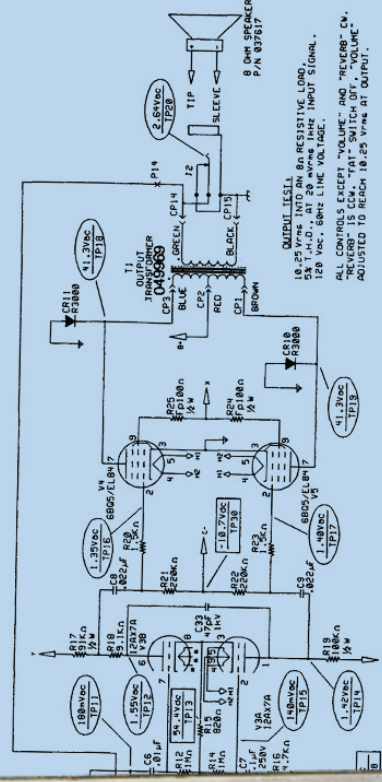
8 OHM SPEAKER
P/N 037617

TIP
SLEEVE

2.64Vac
TP20

P14

J2

CP14
CP15

OUTPUT TEST:
10.25 Vrms INTO AN 8Ω RESISTIVE LOAD,
5% T.H.D. AT 20 mVrms 1kHz INPUT SIGNAL.
120 Vac, 60Hz LINE VOLTAGE.

ALL CONTROLS EXCEPT "VOLUME" AND "REVERB" CW.
"REVERB" IS CCW. "FAT" SWITCH OFF. "VOLUME"
ADJUSTED TO REACH 10.25 Vrms AT OUTPUT.

41.3Vac
TP18

CR11
1N3000

T1
OUTPUT
TRANSFORMER
049969

GREEN
BLACK
BLUE
RED
BROWN
CP3
CP2
CP1
B+

CR10
1N3000

41.3Vac
TP19

R25
100Ω
½W

R24
100Ω
½W

V4
6BQ5/EL84

V5
6BQ5/EL84

H1
H2

1.35Vac
TP16

R20
1.5kΩ

C8
.022µF

-10.7Vdc
TP30

R21
220kΩ

R22
220kΩ

R23
1.5kΩ

1.48Vac
TP17

C9
.022µF

R17
91kΩ
½W

R18
9.1kΩ

V3B
12AX7A

C33
47pF
1kV

R19
100kΩ
½W

180mVac
TP11

1.55Vac
TP12

54.4Vdc
TP13

R15
820Ω

140mVac
TP15

V3A
12AX7A

1.42Vac
TP14

C6
.01µF

R12
1MΩ

C7
1µF
250V

R16
4.7kΩ

8